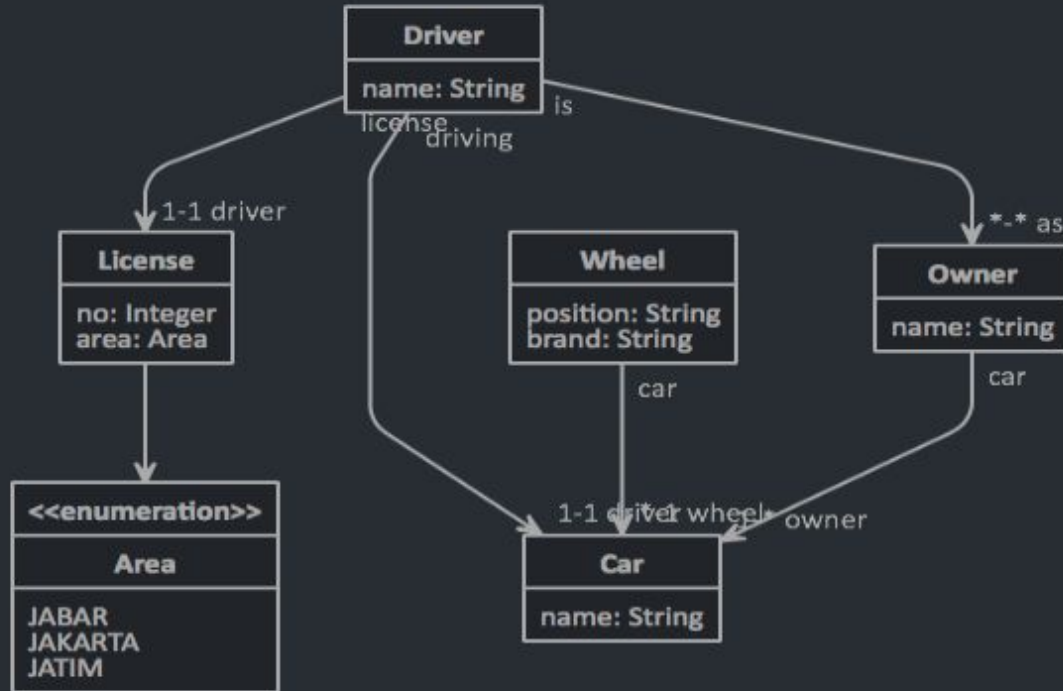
Driver
name: String
is
license
driving
1-1 driver
*-* as
License
no: Integer
area: Area
Wheel
position: String
brand: String
Owner
name: String
car
car
<<enumeration>>
Area
JABAR
JAKARTA
JATIM
1-1 driver
* wheel
* owner
Car
name: String